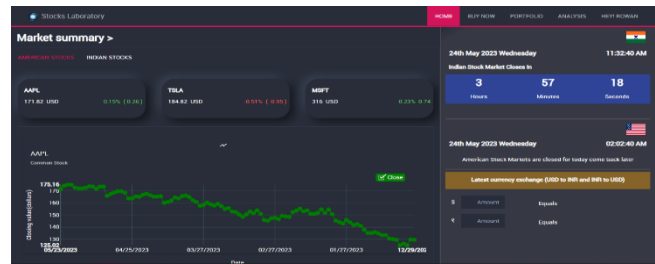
Stocks Laboratory

HOME BUY NOW PORTFOLIO ANALYSIS HEY! ROWAN

Market summary >

AMERICAN STOCKS INDIAN STOCKS

AAPL
171.82 USD 0.15% ( 0.26 )

TSLA
184.82 USD -0.51% ( -0.95 )

MSFT
315 USD 0.23% 0.74

AAPL
Common Stock

Close

Closing value(dollars)

175.16
170
160
150
140
130
125.02

05/23/2023 04/25/2023 03/27/2023 02/27/2023 01/27/2023 12/29/20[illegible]

Date

24th May 2023 Wednesday 11:32:40 AM

Indian Stock Market Closes In

3 Hours
57 Minutes
18 Seconds

24th May 2023 Wednesday 02:02:40 AM

American Stock Markets are closed for today come back later

Latest currency exchange (USD to INR and INR to USD)

$ Amount Equals

₹ Amount Equals